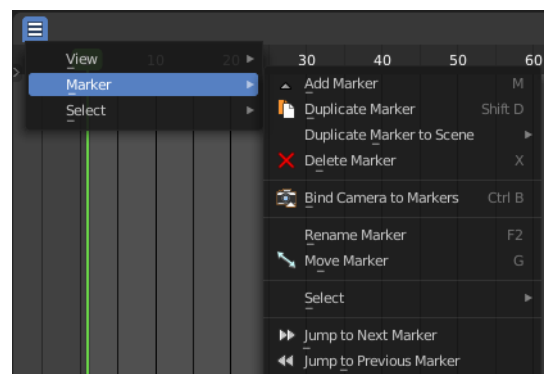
View
Marker
Select

10
20
30
40
50
60

Add Marker M
Duplicate Marker Shift D
Duplicate Marker to Scene
Delete Marker X

Bind Camera to Markers Ctrl B

Rename Marker F2
Move Marker G

Select

Jump to Next Marker
Jump to Previous Marker